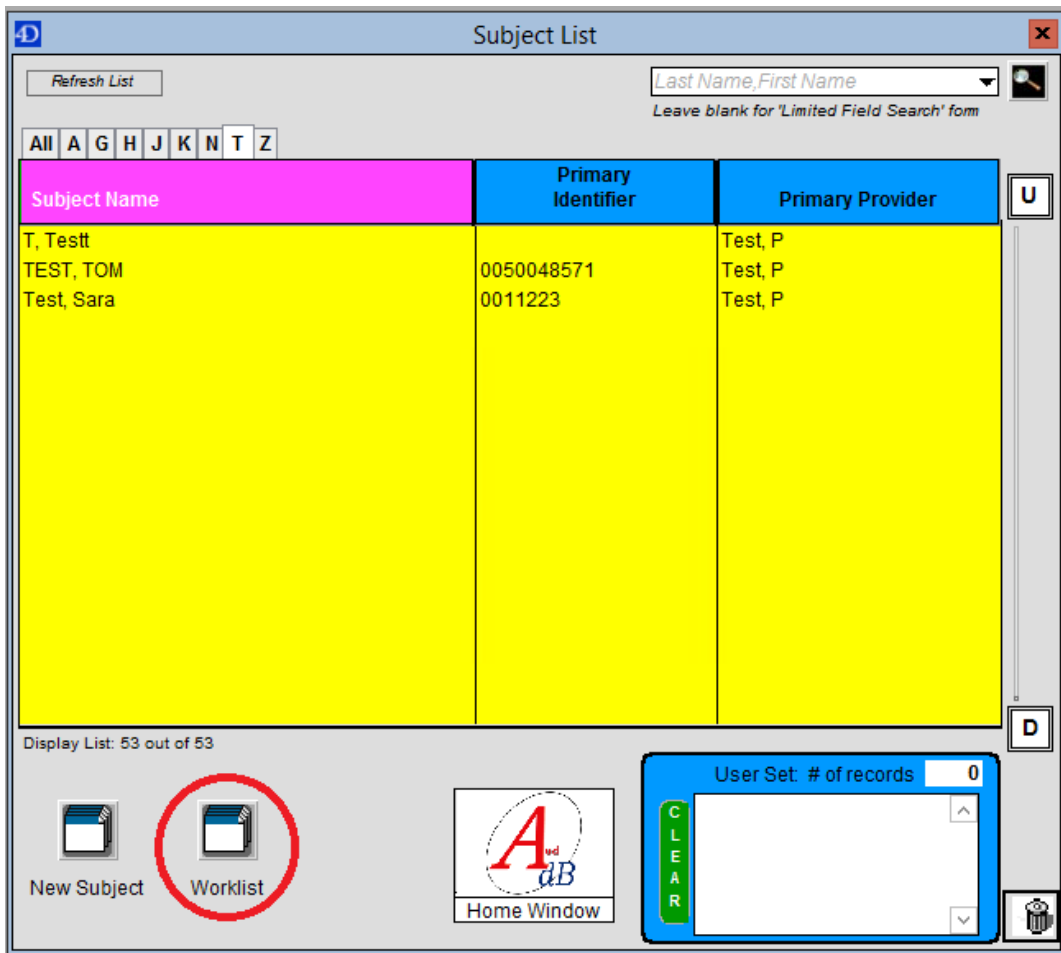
4D Subject List

Refresh List

Last Name,First Name

Leave blank for 'Limited Field Search' form

All A G H J K N T Z

| Subject Name | Primary Identifier | Primary Provider |
|---|---|---|
| T, Testt | | Test, P |
| TEST, TOM | 0050048571 | Test, P |
| Test, Sara | 0011223 | Test, P |

U

D

Display List: 53 out of 53

User Set: # of records 0

CLEAR

New Subject

Worklist

A ud dB

Home Window